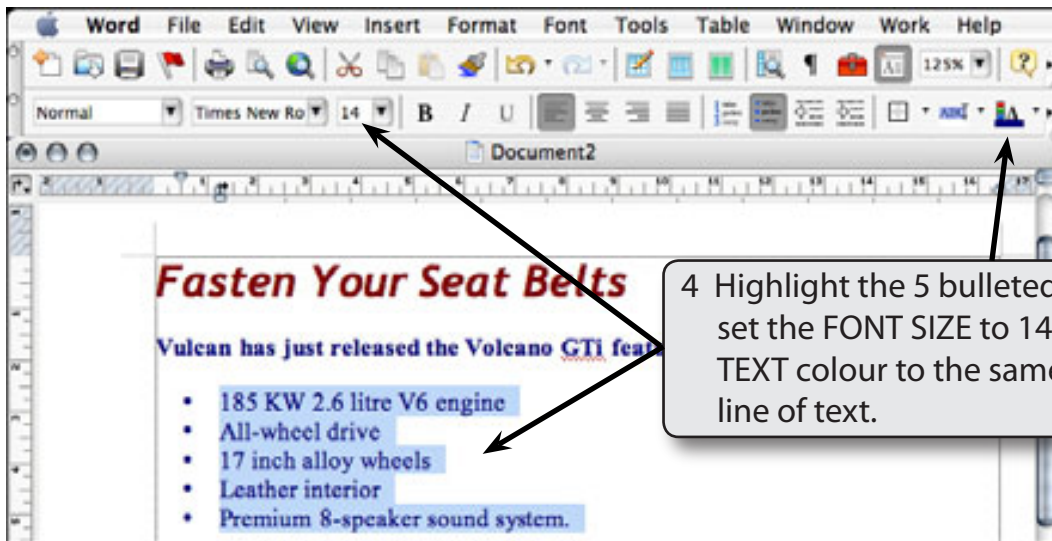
Word File Edit View Insert Format Font Tools Table Window Work Help

125%

Normal Times New Ro 14 B I U

Document2

Fasten Your Seat Belts

Vulcan has just released the Voleano GTi feat

- 185 KW 2.6 litre V6 engine
- All-wheel drive
- 17 inch alloy wheels
- Leather interior
- Premium 8-speaker sound system.

4 Highlight the 5 bulletec set the FONT SIZE to 14 TEXT colour to the same line of text.